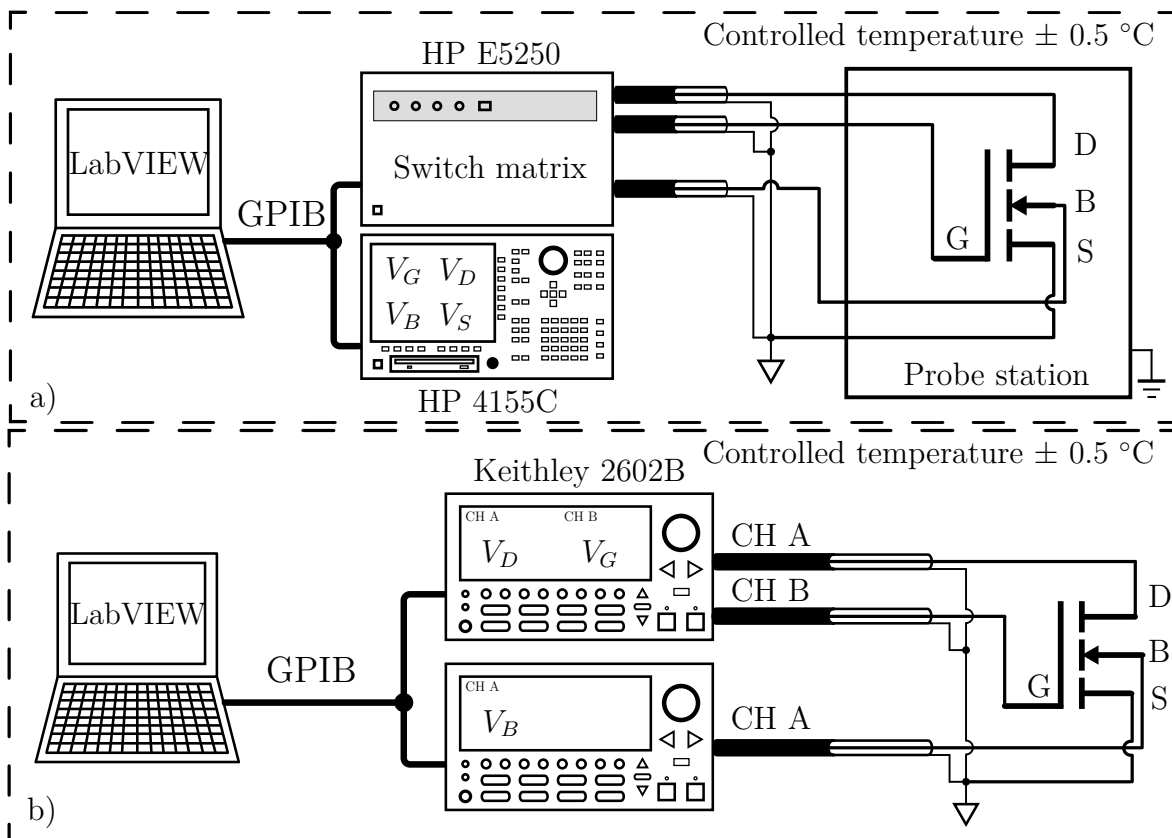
Controlled temperature $\pm$ 0.5 °C

HP E5250

LabVIEW

Switch matrix

GPIB

D

B

G

S

$V_G$ $V_D$

$V_B$ $V_S$

Probe station

a)

HP 4155C

Controlled temperature $\pm$ 0.5 °C

Keithley 2602B

CH A CH B

$V_D$ $V_G$

CH A

CH B

D

LabVIEW

B

GPIB

G

S

CH A

$V_B$

CH A

b)